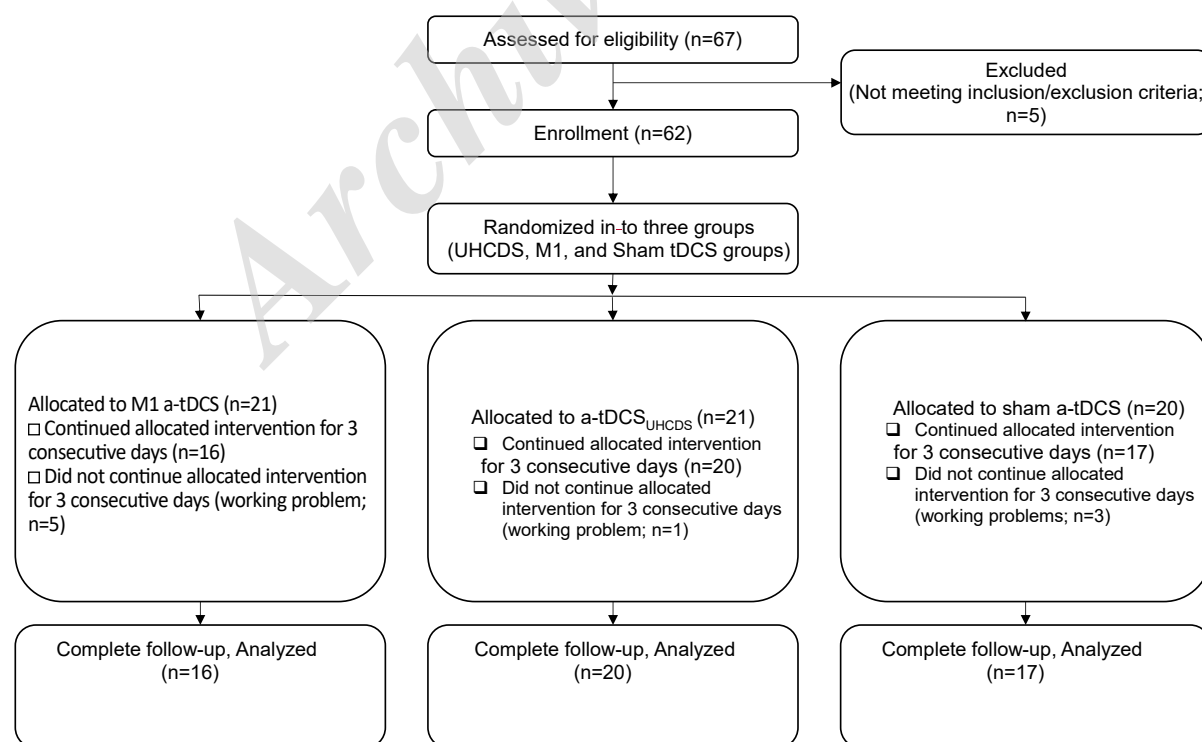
Assessed for eligibility (n=67)

Excluded (Not meeting inclusion/exclusion criteria; n=5)

Enrollment (n=62)

Randomized in-to three groups (UHCDS, M1, and Sham tDCS groups)

Allocated to M1 a-tDCS (n=21)
□ Continued allocated intervention for 3 consecutive days (n=16)
□ Did not continue allocated intervention for 3 consecutive days (working problem; n=5)

Allocated to a-tDCS$_{UHCDS}$ (n=21)
❑ Continued allocated intervention for 3 consecutive days (n=20)
❑ Did not continue allocated intervention for 3 consecutive days (working problem; n=1)

Allocated to sham a-tDCS (n=20)
❑ Continued allocated intervention for 3 consecutive days (n=17)
❑ Did not continue allocated intervention for 3 consecutive days (working problems; n=3)

Complete follow-up, Analyzed (n=16)

Complete follow-up, Analyzed (n=20)

Complete follow-up, Analyzed (n=17)